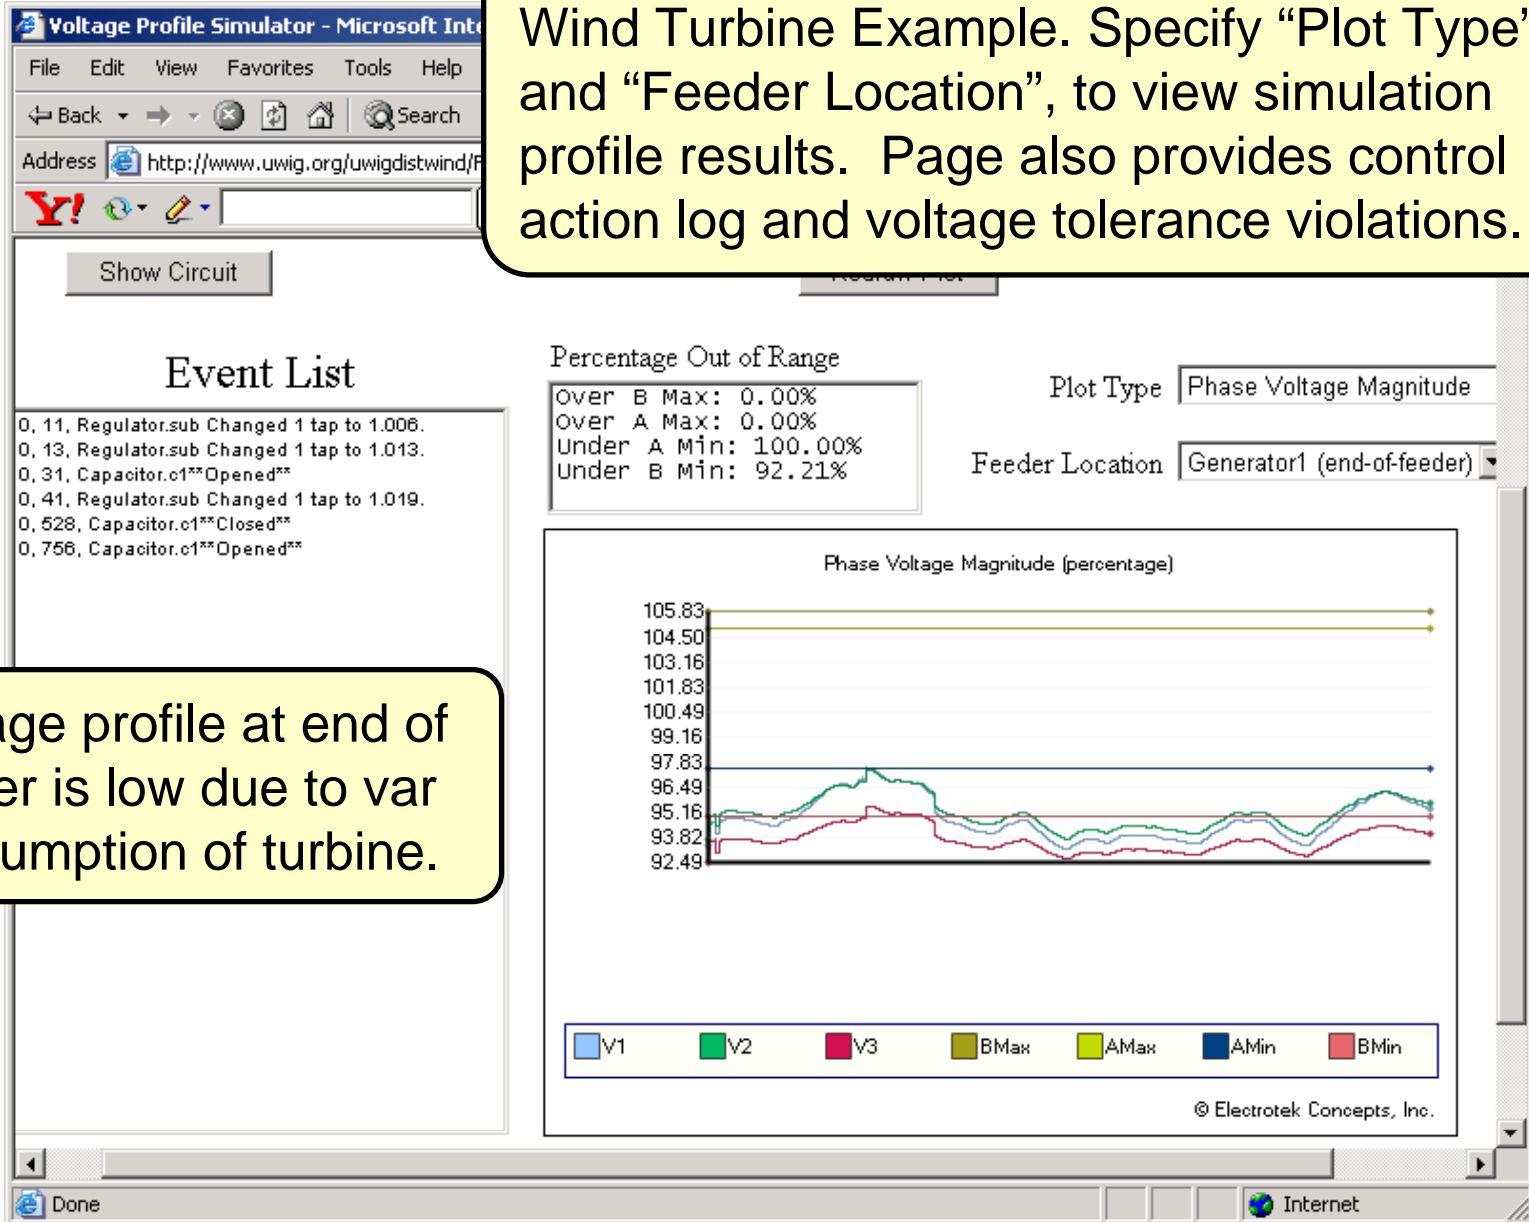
Voltage Profile Simulator - Microsoft Inte

File Edit View Favorites Tools Help

Back Search

Address http://www.uwig.org/uwigdistwind/F

Wind Turbine Example. Specify “Plot Type” and “Feeder Location”, to view simulation profile results. Page also provides control action log and voltage tolerance violations.

Show Circuit

Event List

0, 11, Regulator.sub Changed 1 tap to 1.006.
0, 13, Regulator.sub Changed 1 tap to 1.013.
0, 31, Capacitor.c1**Opened**
0, 41, Regulator.sub Changed 1 tap to 1.019.
0, 528, Capacitor.c1**Closed**
0, 756, Capacitor.c1**Opened**

Percentage Out of Range

Over B Max: 0.00%
Over A Max: 0.00%
Under A Min: 100.00%
Under B Min: 92.21%

Plot Type Phase Voltage Magnitude

Feeder Location Generator1 (end-of-feeder)

Phase Voltage Magnitude (percentage)

105.83
104.50
103.16
101.83
100.49
99.16
97.83
96.49
95.16
93.82
92.49

ge profile at end of er is low due to var umption of turbine.

V1 V2 V3 BMax AMax AMin BMin

© Electrotek Concepts, Inc.

Done Internet